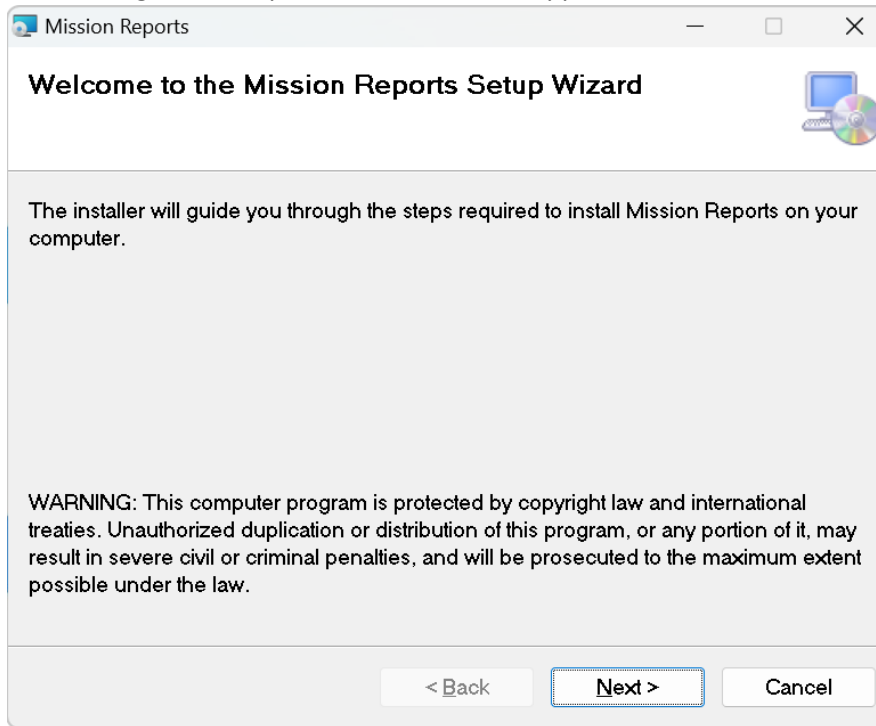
Mission Reports

Welcome to the Mission Reports Setup Wizard

The installer will guide you through the steps required to install Mission Reports on your computer.

WARNING: This computer program is protected by copyright law and international treaties. Unauthorized duplication or distribution of this program, or any portion of it, may result in severe civil or criminal penalties, and will be prosecuted to the maximum extent possible under the law.

< Back
Next >
Cancel